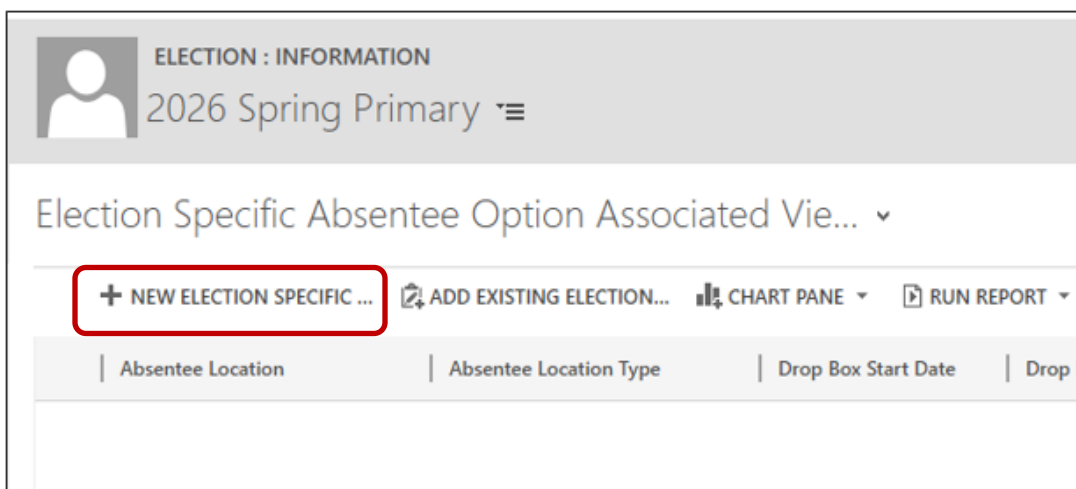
ELECTION : INFORMATION
2026 Spring Primary

Election Specific Absentee Option Associated Vie...

+ NEW ELECTION SPECIFIC ... ADD EXISTING ELECTION... CHART PANE RUN REPORT

| Absentee Location | Absentee Location Type | Drop Box Start Date | Drop |
|---|---|---|---|